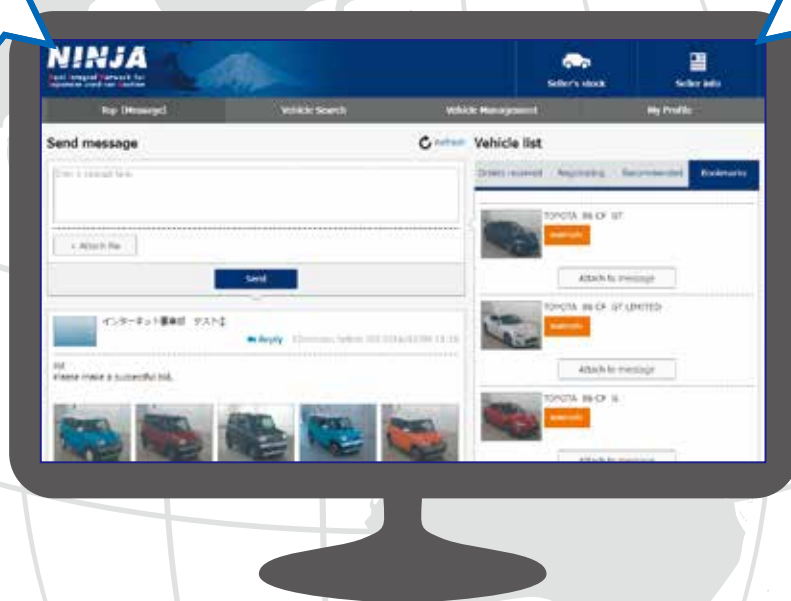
NINJA
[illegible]

Seller's stock
Seller info

Top (Message)
Vehicle Search
Vehicle Management
My Profile

Send message
Refresh
Vehicle list

Enter a message here

+ Attach file

Send

Orders received
Negotiating
Recommended
Bookmarks

TOYOTA 86 CP GT
Available
Attach to message

TOYOTA 86 CP GT LIMITED
Available
Attach to message

TOYOTA 86 CP G
Available
Attach to message

インターネット事業部 テスト1
Reply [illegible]
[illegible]
Please make a successful bid.